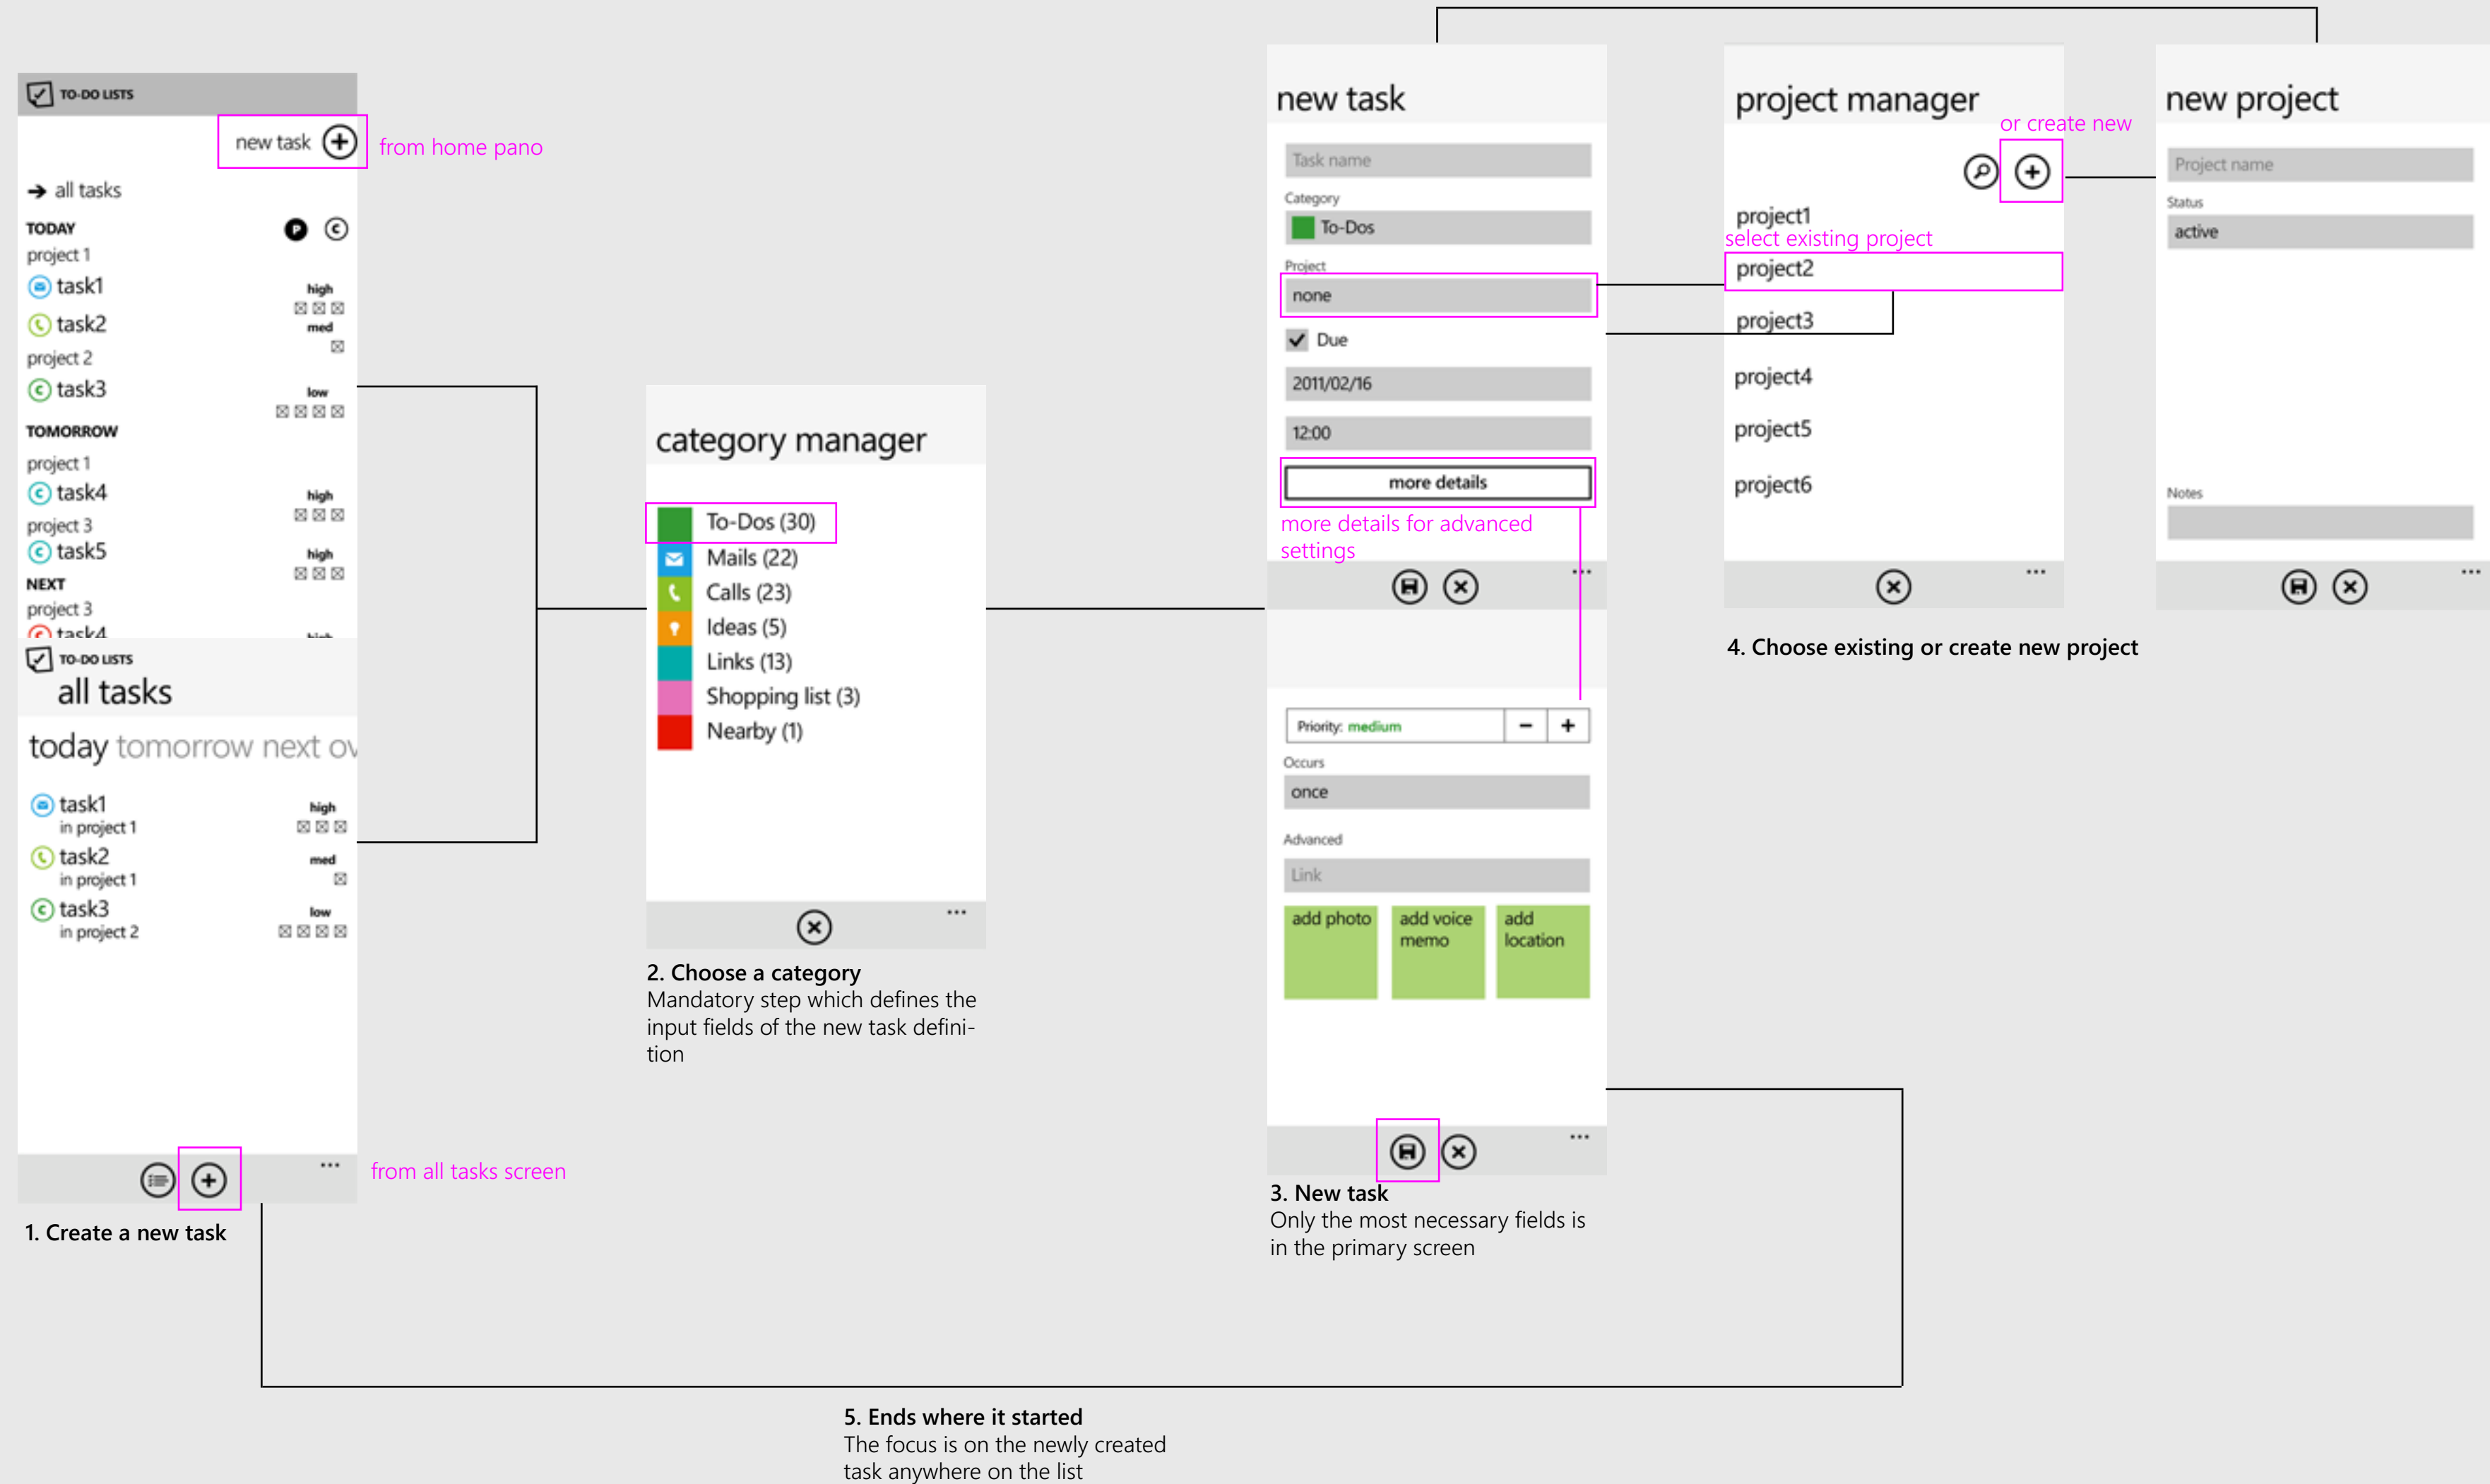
TO-DO LISTS

new task

from home pano

all tasks

TODAY

project 1

task1 high

task2 med

project 2

task3 low

TOMORROW

project 1

task4 high

project 3

task5 high

NEXT

project 3

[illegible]

TO-DO LISTS

all tasks

today tomorrow next ov

task1 high
in project 1

task2 med
in project 1

task3 low
in project 2

...

from all tasks screen

1. Create a new task

category manager

To-Dos (30)
Mails (22)
Calls (23)
Ideas (5)
Links (13)
Shopping list (3)
Nearby (1)

...

2. Choose a category
Mandatory step which defines the input fields of the new task definition

new task

Task name

Category

To-Dos

Project

none

Due

2011/02/16

12:00

more details

more details for advanced settings

...

Priority: medium

Occurs

once

Advanced

Link

add photo

add voice memo

add location

...

3. New task
Only the most necessary fields is in the primary screen

project manager

or create new

project1

select existing project

project2

project3

project4

project5

project6

...

new project

Project name

Status

active

Notes

...

4. Choose existing or create new project

5. Ends where it started
The focus is on the newly created task anywhere on the list